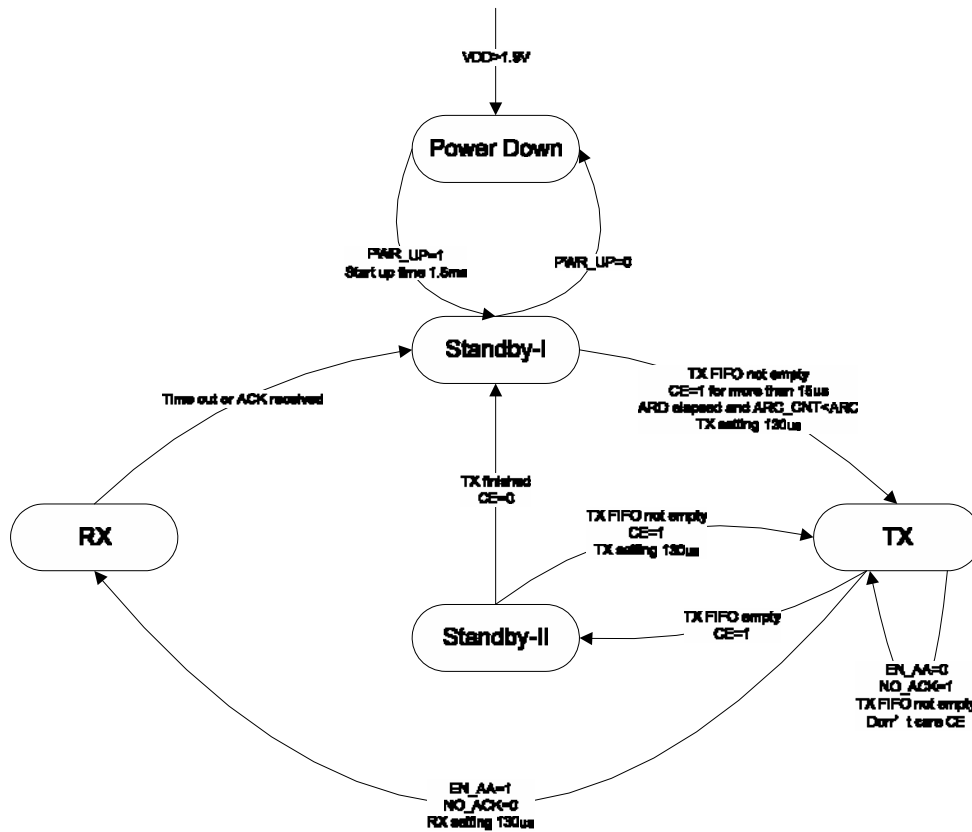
VDD>1.9V

Power Down

PWR_UP=1
Start up time 1.5ms

PWR_UP=0

Standby-I

Time out or ACK received

TX FIFO not empty
CE=1 for more than 15us
ARD elapsed and ARC_CNT<ARC
TX setting 130us

TX finished
CE=0

TX FIFO not empty
CE=1
TX setting 130us

RX

TX

TX FIFO empty
CE=1

Standby-II

EN_AA=0
NO_ACK=1
TX FIFO not empty
Don' t care CE

EN_AA=1
NO_ACK=0
RX setting 130us